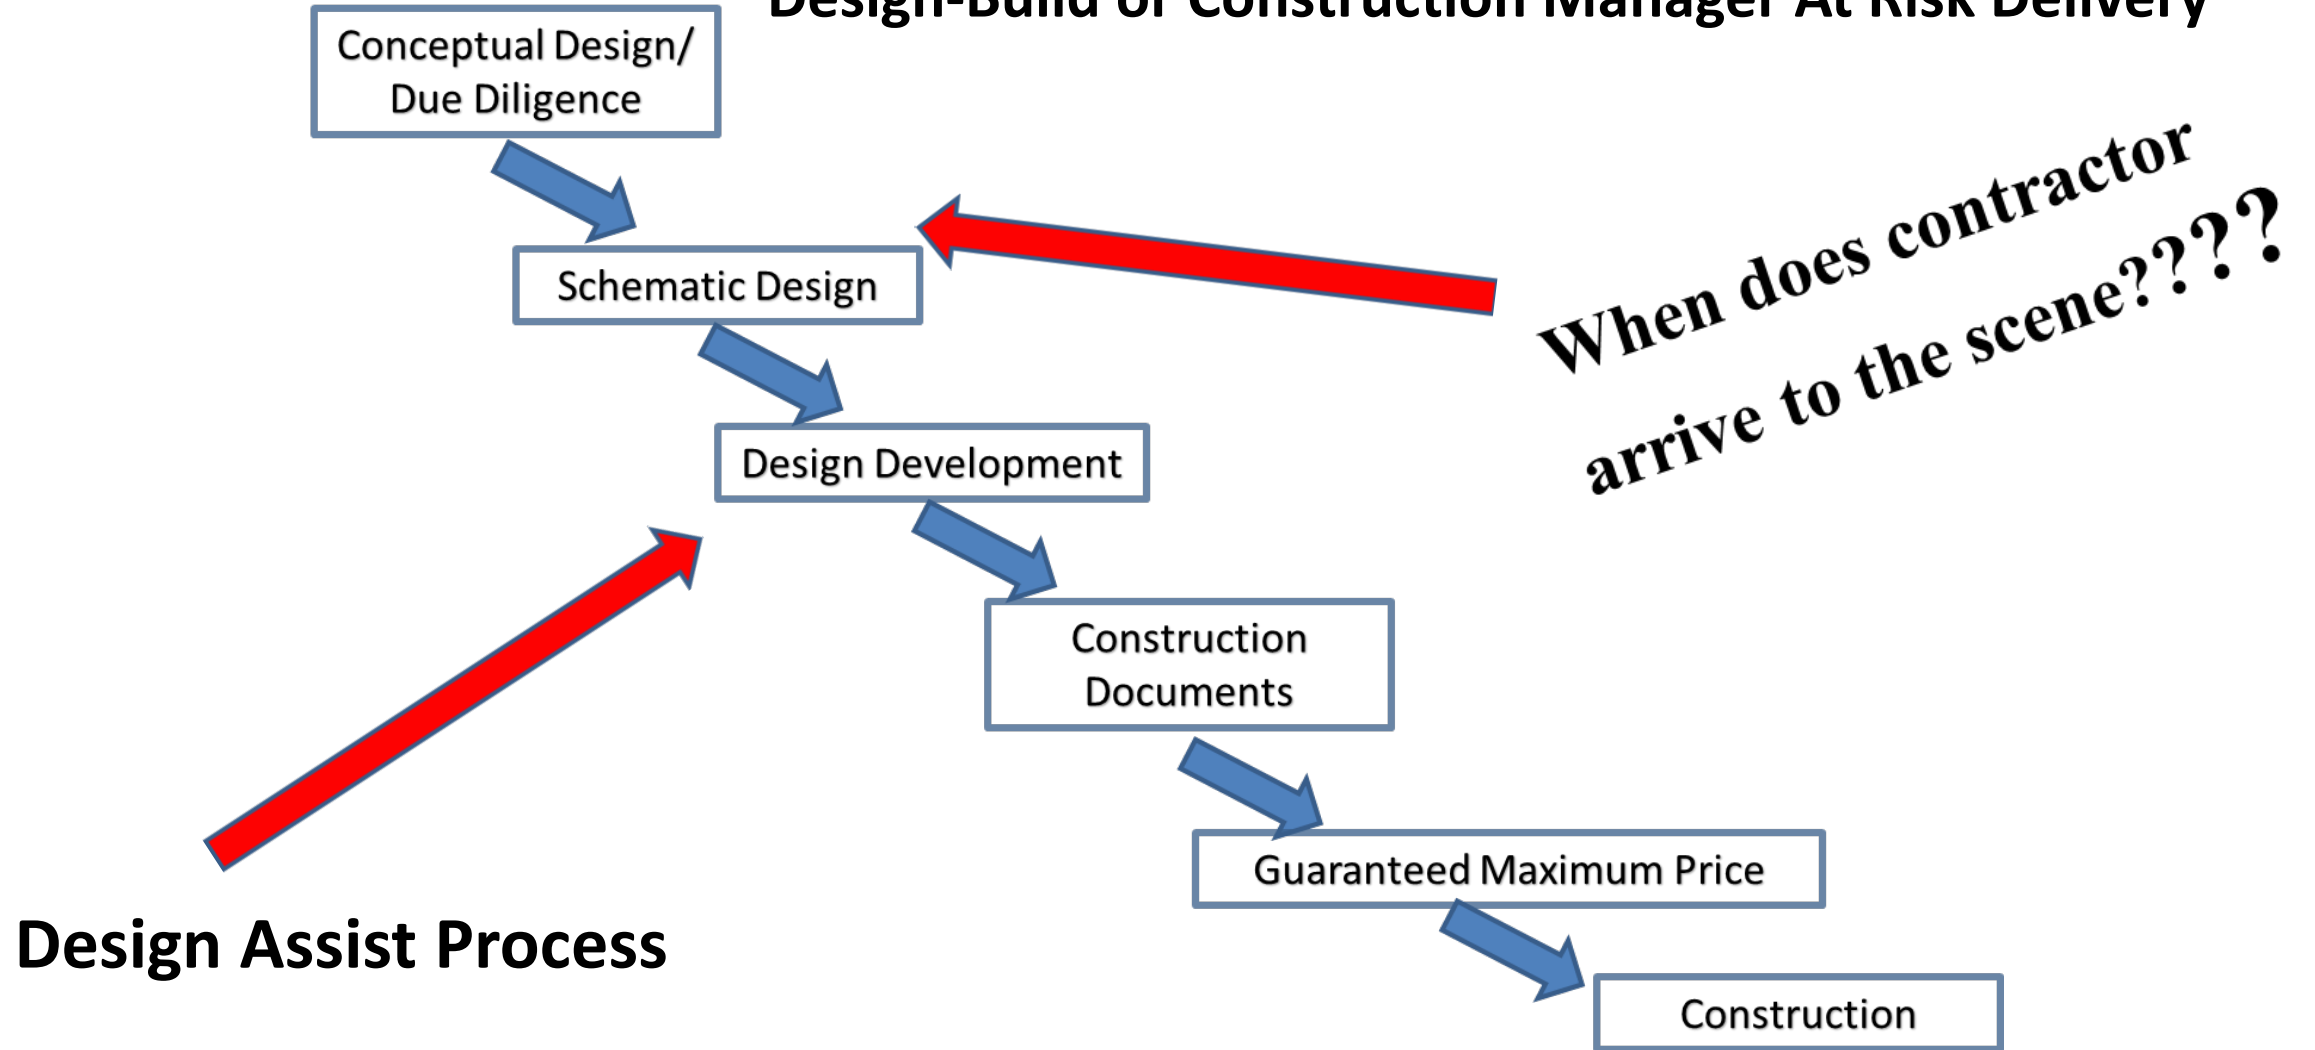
Design-Build or Construction Manager At Risk Delivery

Conceptual Design/ Due Diligence

Schematic Design

When does contractor arrive to the scene????

Design Development

Construction Documents

Guaranteed Maximum Price

Construction

Design Assist Process